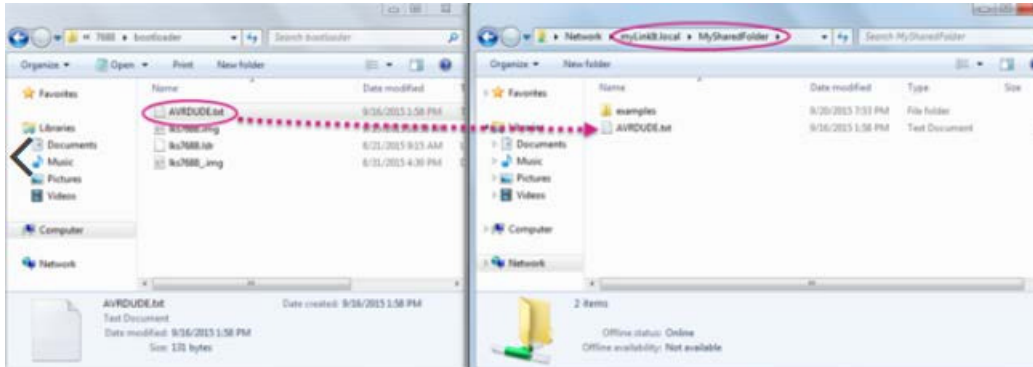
« 7688 ▸ bootloader
Search bootloader
Organize ▾ Open ▾ Print New folder
Favorites
Libraries
Documents
Music
Pictures
Videos
Computer
Network
Name
Date modified
AVRDUDE.txt
9/16/2015 1:58 PM
lks7688.img
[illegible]
lks7688.ldr
8/21/2015 9:15 AM
lks7688_img
8/31/2015 4:30 PM
AVRDUDE.txt
Text Document
Date modified: 9/16/2015 1:58 PM
Size: 131 bytes
Date created: 9/16/2015 1:58 PM

▸ Network ▸ myLinkIt.local ▸ MySharedFolder ▸
Search MySharedFolder
Organize ▾ New folder
Favorites
Libraries
Documents
Music
Pictures
Videos
Computer
Network
Name
Date modified
Type
Size
examples
9/20/2015 7:53 PM
File folder
AVRDUDE.txt
9/16/2015 1:58 PM
Text Document
2 items
Offline status: Online
Offline availability: Not available